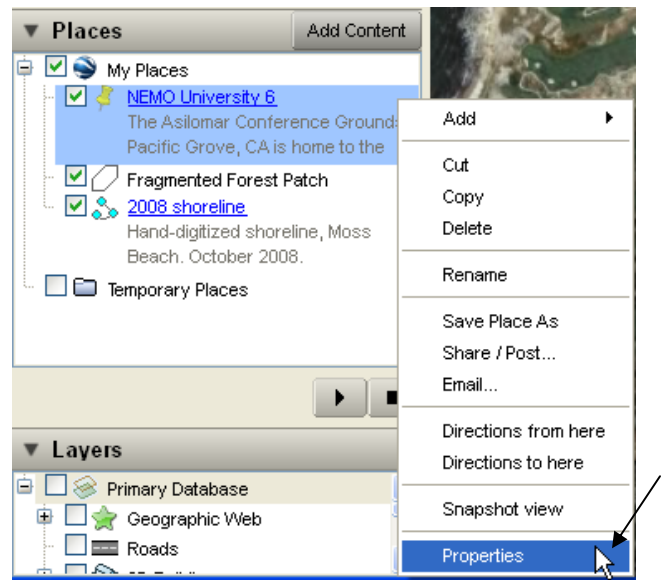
Places
Add Content
My Places
NEMO University 6
The Asilomar Conference Grounds
Pacific Grove, CA is home to the
Fragmented Forest Patch
2008 shoreline
Hand-digitized shoreline, Moss Beach. October 2008.
Temporary Places

Layers
Primary Database
Geographic Web
Roads

Add
Cut
Copy
Delete
Rename
Save Place As
Share / Post...
Email...
Directions from here
Directions to here
Snapshot view
Properties